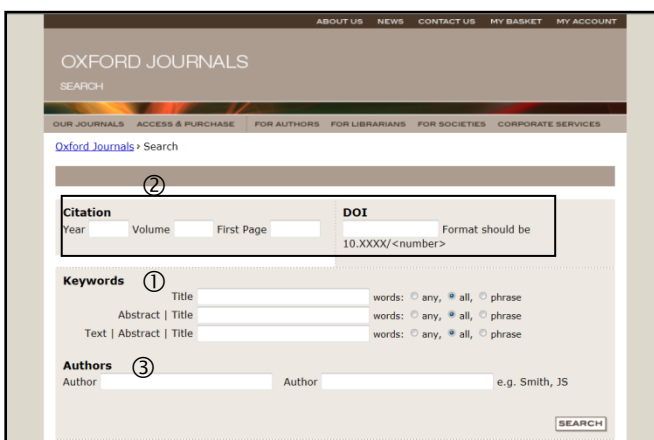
ABOUT US NEWS CONTACT US MY BASKET MY ACCOUNT

OXFORD JOURNALS
SEARCH

OUR JOURNALS ACCESS & PURCHASE FOR AUTHORS FOR LIBRARIANS FOR SOCIETIES CORPORATE SERVICES

Oxford Journals › Search

②
Citation
Year Volume First Page

DOI
Format should be 10.XXXX/<number>

Keywords ①
Title words: any, all, phrase
Abstract | Title words: any, all, phrase
Text | Abstract | Title words: any, all, phrase

Authors ③
Author Author e.g. Smith, JS

SEARCH